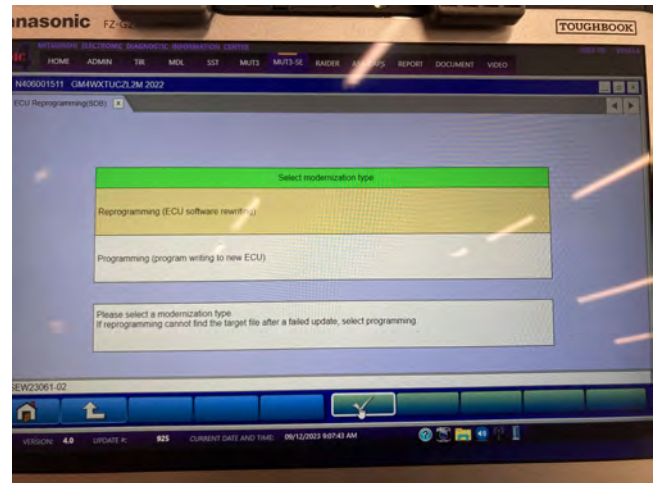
anasonic FZ-G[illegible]

TOUGHBOOK

MITSUBISHI ELECTRONIC DIAGNOSTIC INFORMATION CENTER

HOME ADMIN TIR MDL SST MUT3 MUT3-SE RAIDER A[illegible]PS REPORT DOCUMENT VIDEO

N406001511 GM4WXTUCZL2M 2022

ECU Reprogramming(SDB)

Select modernization type

Reprogramming (ECU software rewriting)

Programming (program writing to new ECU)

Please select a modernization type
If reprogramming cannot find the target file after a failed update, select programming

SEW23061-02

VERSION: 4.0 UPDATE #: 925 CURRENT DATE AND TIME: 09/12/2023 9:07:43 AM